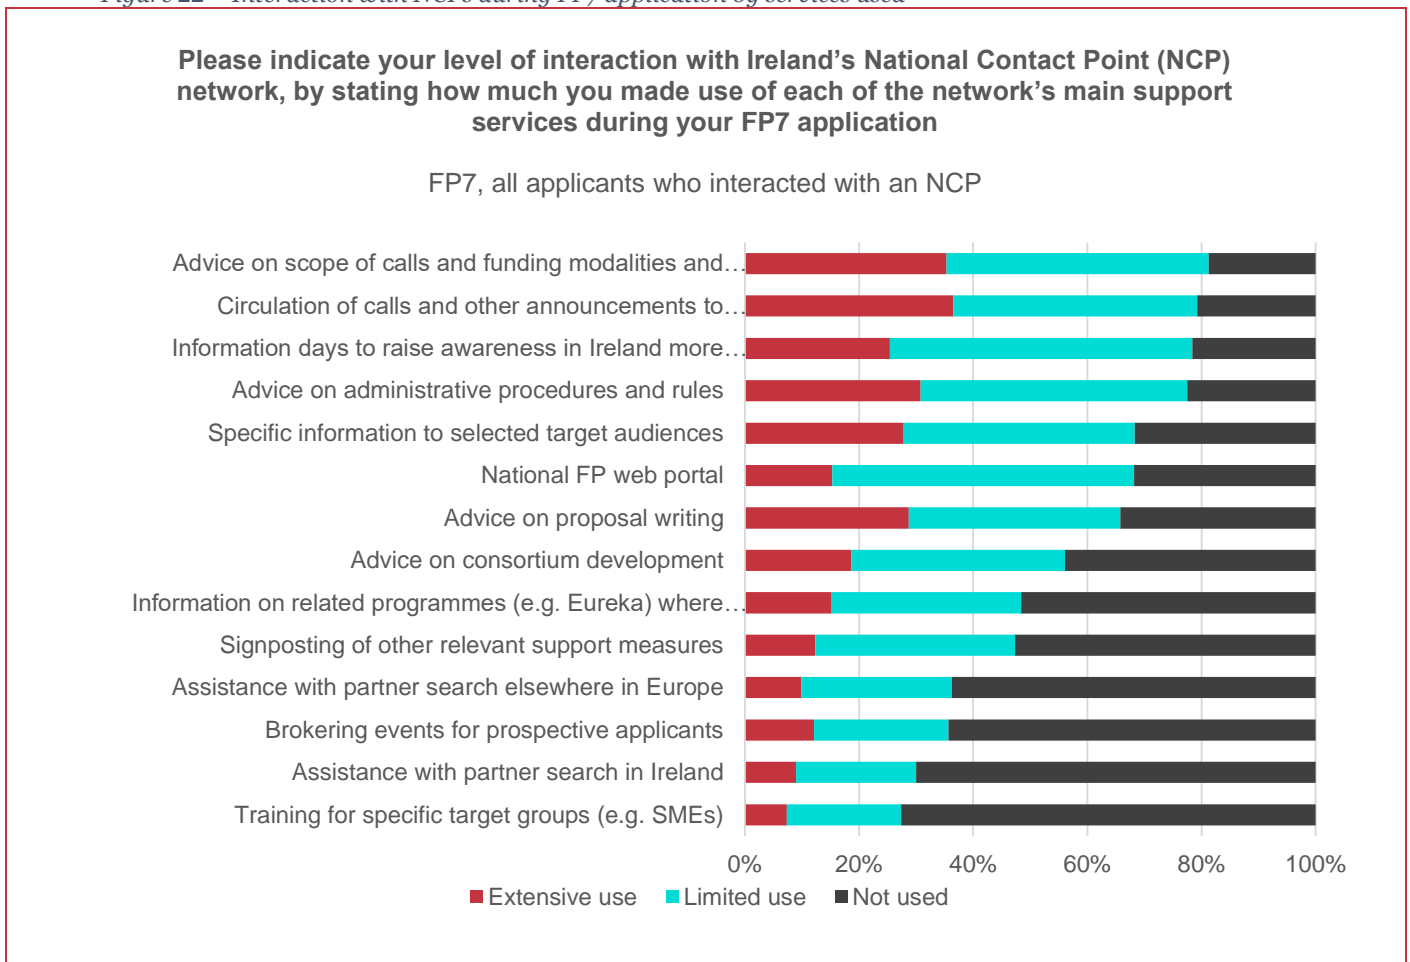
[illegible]

Please indicate your level of interaction with Ireland's National Contact Point (NCP) network, by stating how much you made use of each of the network's main support services during your FP7 application

FP7, all applicants who interacted with an NCP

Advice on scope of calls and funding modalities and…
Circulation of calls and other announcements to…
Information days to raise awareness in Ireland more…
Advice on administrative procedures and rules
Specific information to selected target audiences
National FP web portal
Advice on proposal writing
Advice on consortium development
Information on related programmes (e.g. Eureka) where…
Signposting of other relevant support measures
Assistance with partner search elsewhere in Europe
Brokering events for prospective applicants
Assistance with partner search in Ireland
Training for specific target groups (e.g. SMEs)

0% 20% 40% 60% 80% 100%

Extensive use Limited use Not used